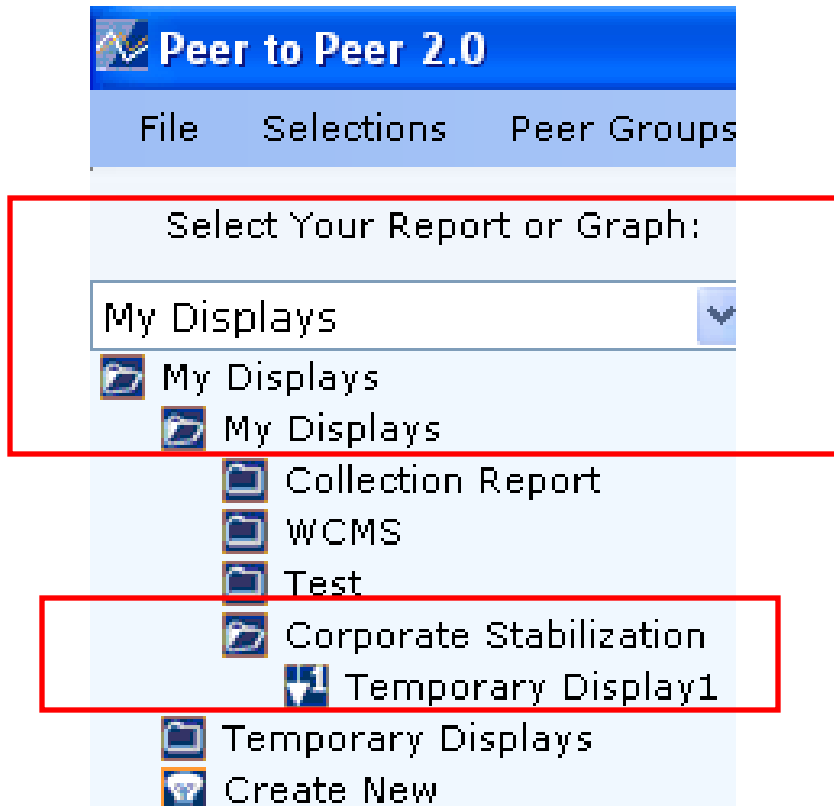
Peer to Peer 2.0

File Selections Peer Groups

Select Your Report or Graph:

My Displays

My Displays

My Displays

Collection Report

WCMS

Test

Corporate Stabilization

Temporary Display1

Temporary Displays

Create New